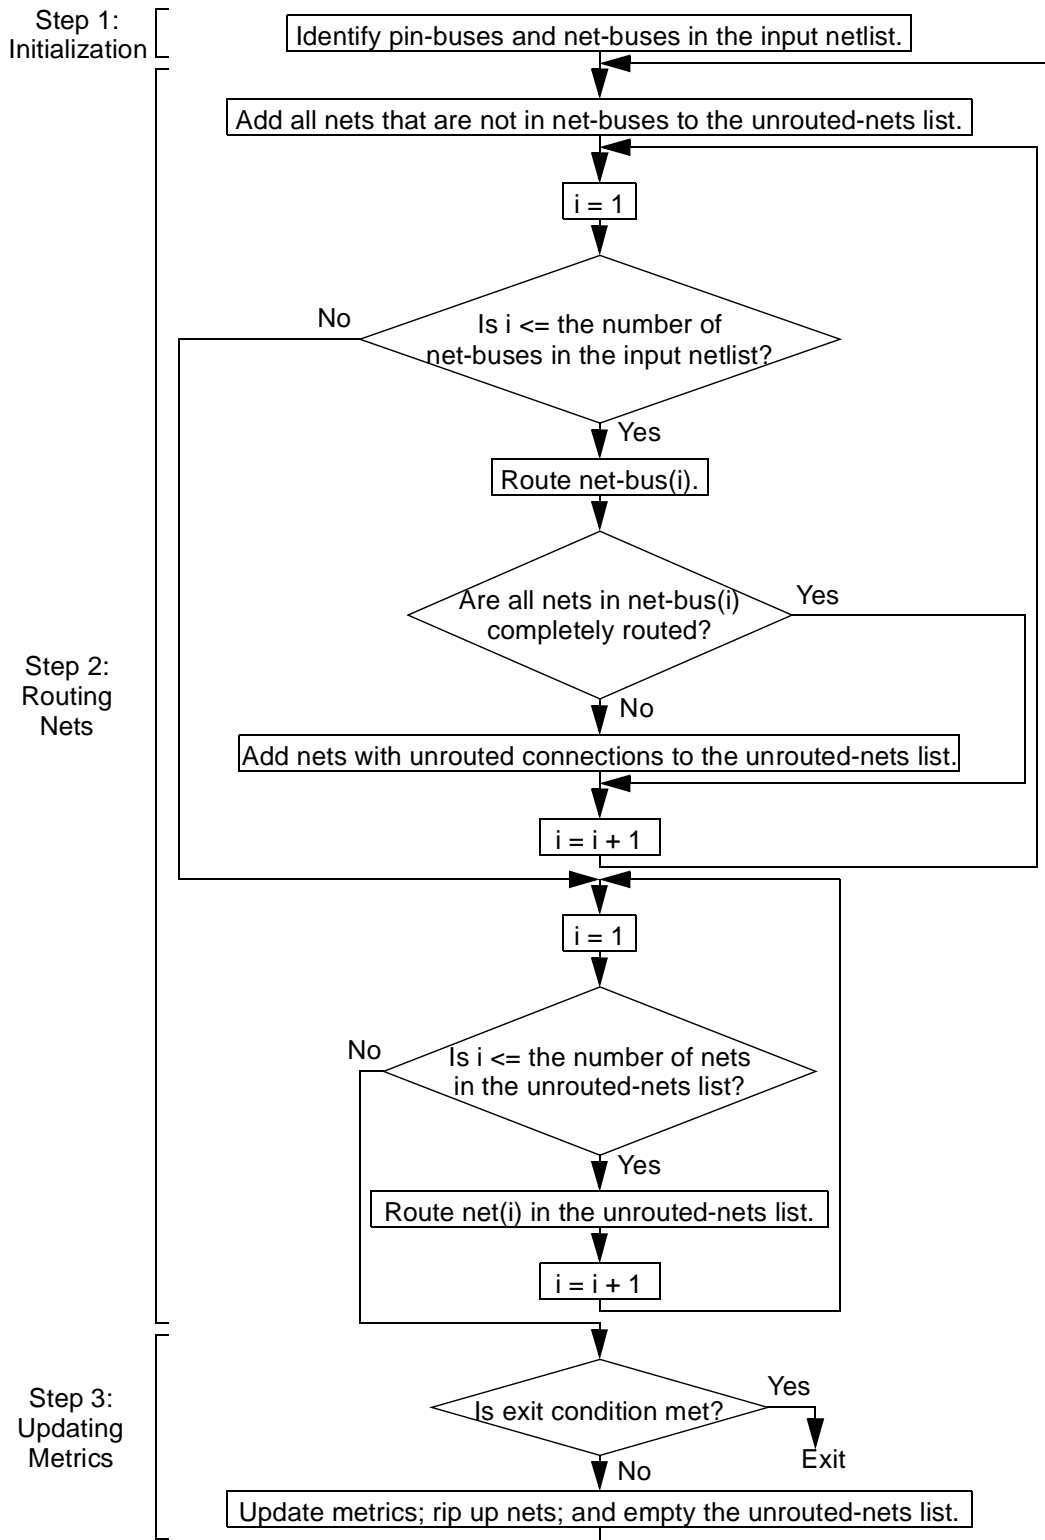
Step 1:
Initialization

Identify pin-buses and net-buses in the input netlist.

Add all nets that are not in net-buses to the unrouted-nets list.

i = 1

No

Is i <= the number of net-buses in the input netlist?

Yes

Route net-bus(i).

Are all nets in net-bus(i) completely routed?

Yes

No

Step 2:
Routing
Nets

Add nets with unrouted connections to the unrouted-nets list.

i = i + 1

i = 1

No

Is i <= the number of nets in the unrouted-nets list?

Yes

Route net(i) in the unrouted-nets list.

i = i + 1

Step 3:
Updating
Metrics

Is exit condition met?

Yes

Exit

No

Update metrics; rip up nets; and empty the unrouted-nets list.